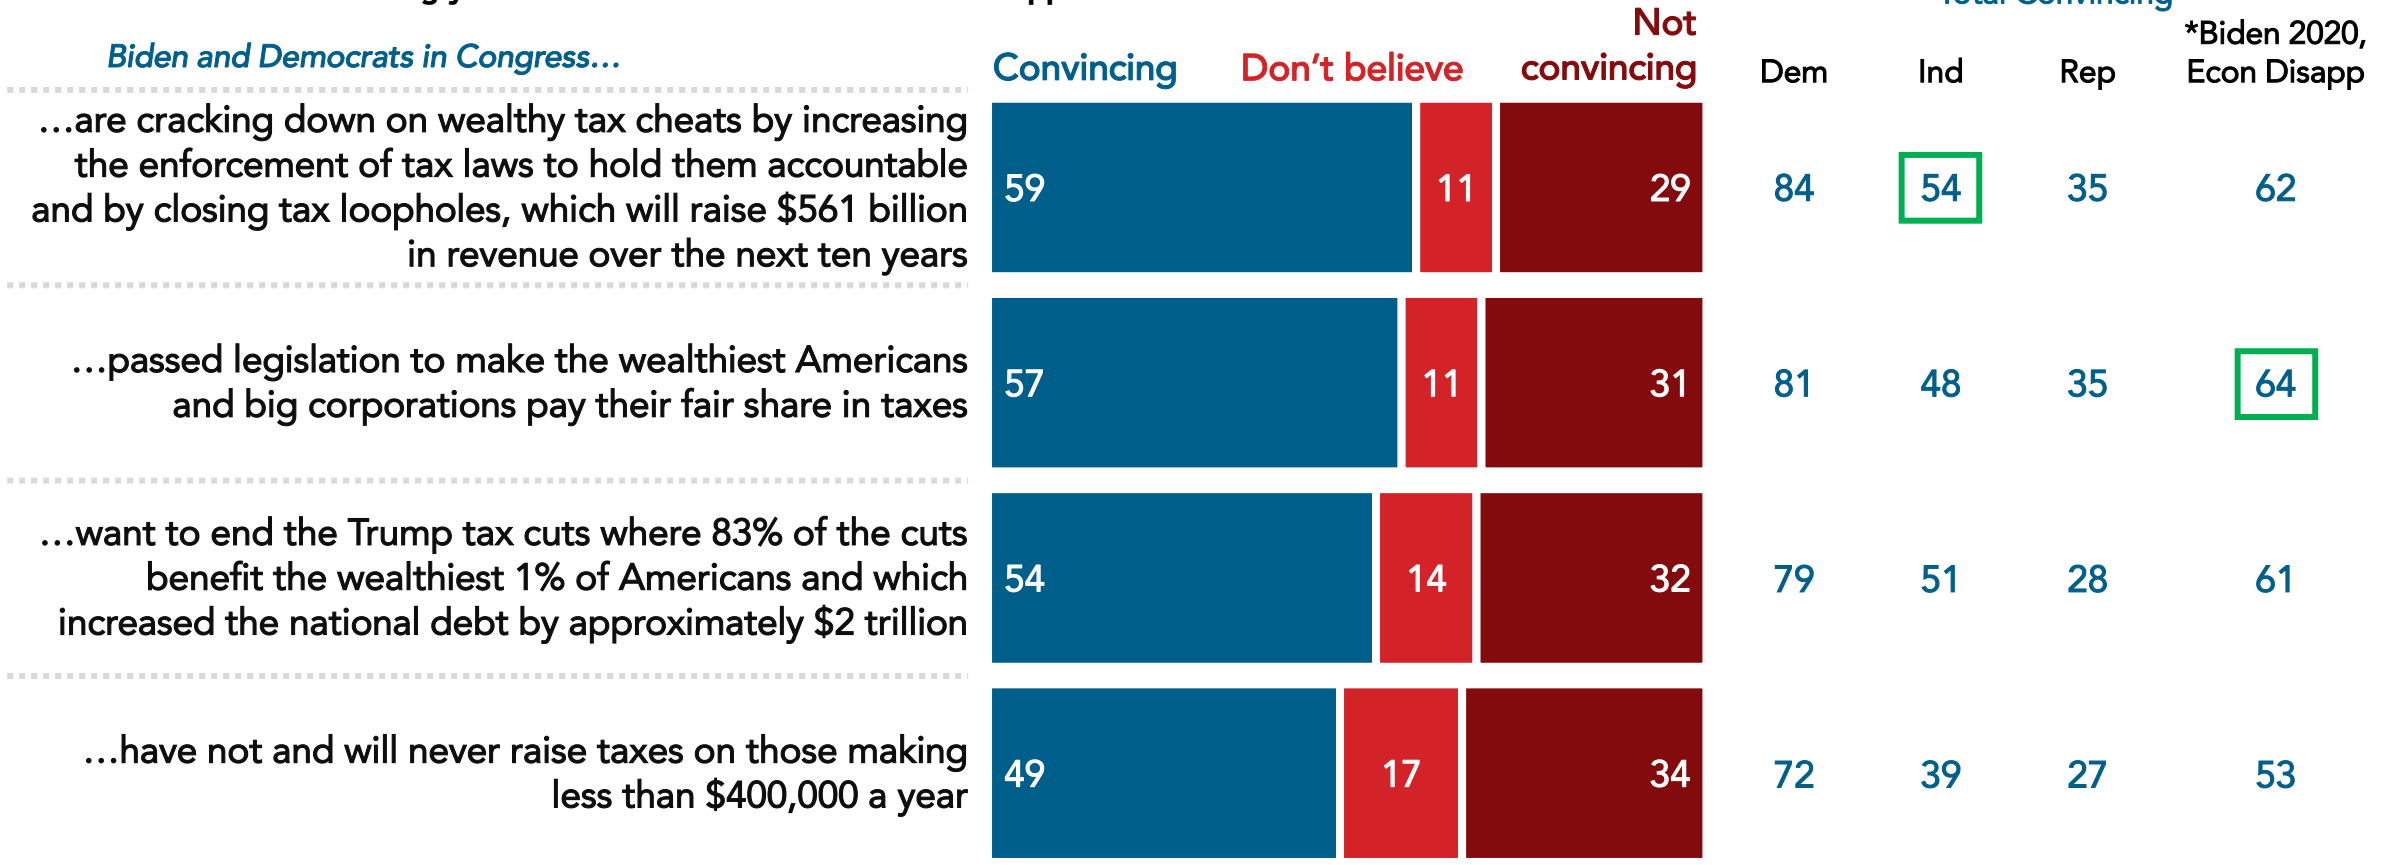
Biden and Democrats in Congress…

| | Convincing | Don't believe | Not convincing | Dem | Ind | Rep | *Biden 2020, Econ Disapp |
|---|---|---|---|---|---|---|---|
| …are cracking down on wealthy tax cheats by increasing the enforcement of tax laws to hold them accountable and by closing tax loopholes, which will raise $561 billion in revenue over the next ten years | 59 | 11 | 29 | 84 | 54 | 35 | 62 |
| …passed legislation to make the wealthiest Americans and big corporations pay their fair share in taxes | 57 | 11 | 31 | 81 | 48 | 35 | 64 |
| …want to end the Trump tax cuts where 83% of the cuts benefit the wealthiest 1% of Americans and which increased the national debt by approximately $2 trillion | 54 | 14 | 32 | 79 | 51 | 28 | 61 |
| …have not and will never raise taxes on those making less than $400,000 a year | 49 | 17 | 34 | 72 | 39 | 27 | 53 |